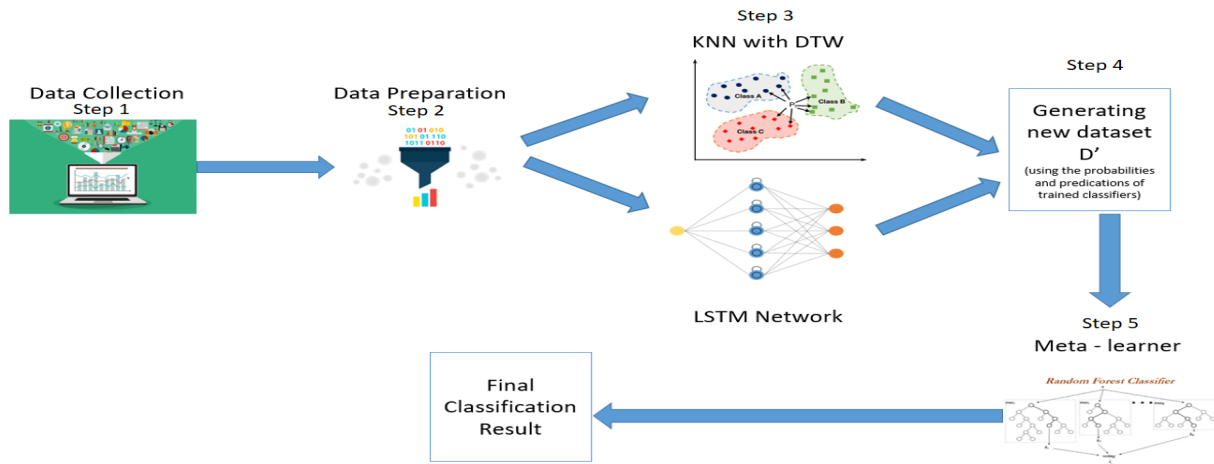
Data Collection
Step 1

Data Preparation
Step 2

01 01 010
101 01 110
1011 0110

Step 3
KNN with DTW

Class A
P
Class B
Class C

LSTM Network

Step 4

Generating new dataset D'
(using the probabilities and predications of trained classifiers)

Step 5
Meta - learner

Random Forest Classifier

Final Classification Result